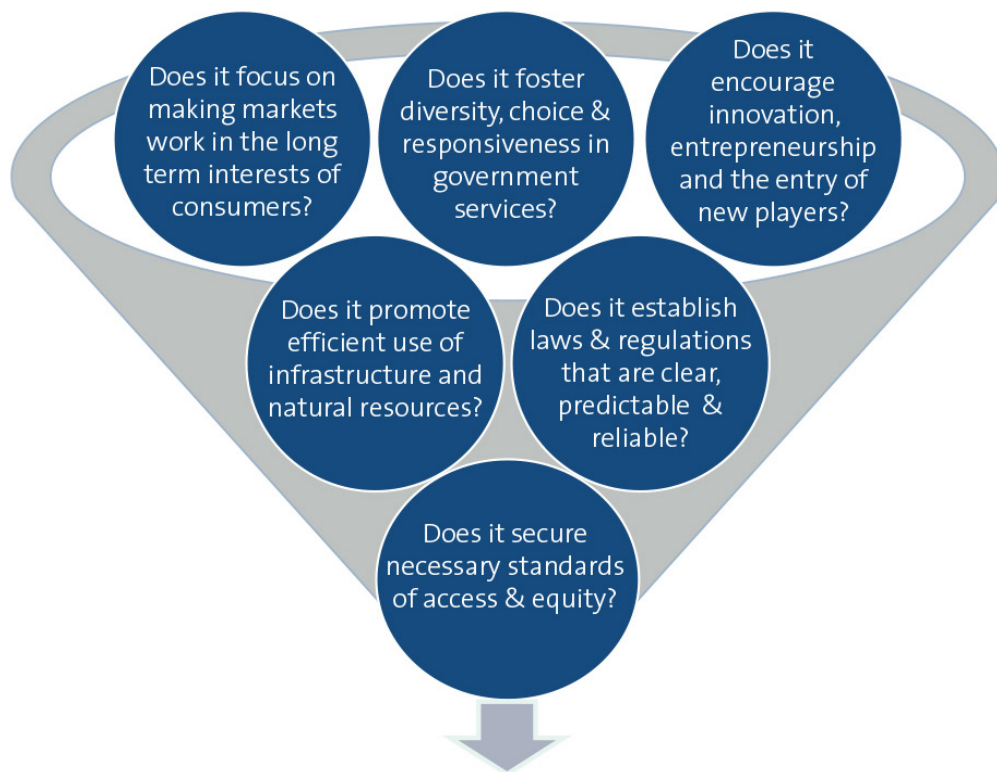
Does it focus on making markets work in the long term interests of consumers?

Does it foster diversity, choice & responsiveness in government services?

Does it encourage innovation, entrepreneurship and the entry of new players?

Does it promote efficient use of infrastructure and natural resources?

Does it establish laws & regulations that are clear, predictable & reliable?

Does it secure necessary standards of access & equity?